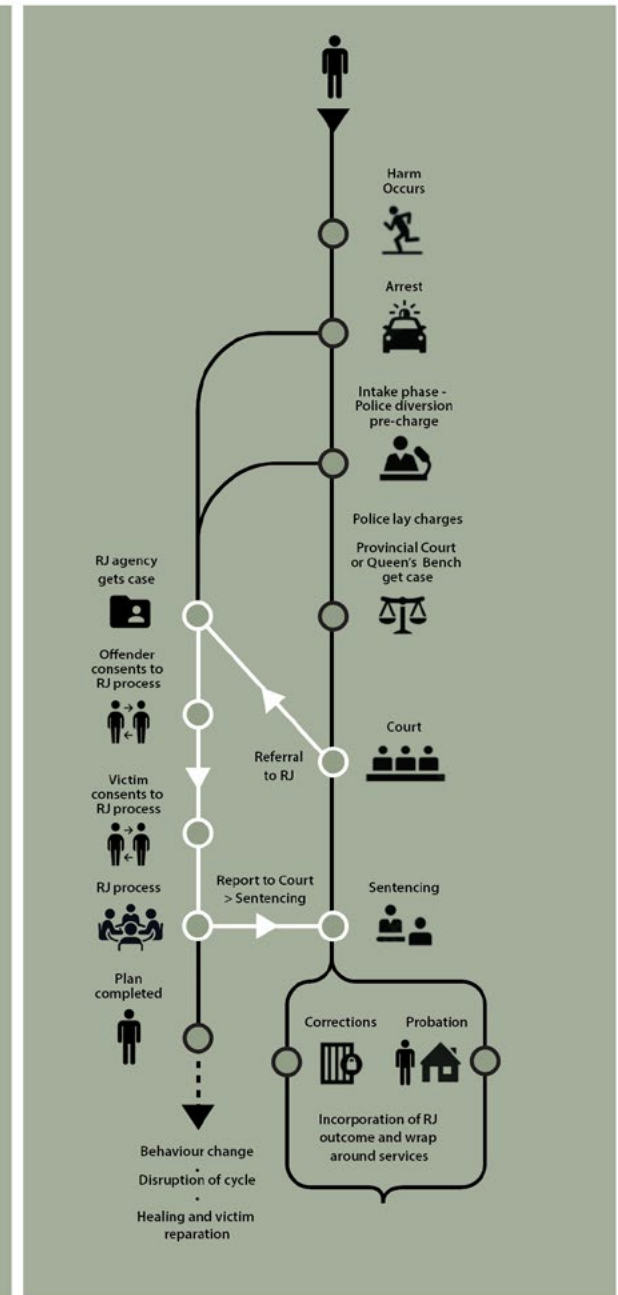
Harm Occurs

Arrest

Intake phase - Police diversion pre-charge

Police lay charges

Provincial Court or Queen's Bench get case

RJ agency gets case

Offender consents to RJ process

Court

Referral to RJ

Victim consents to RJ process

RJ process

Report to Court > Sentencing

Sentencing

Plan completed

Corrections

Probation

Incorporation of RJ outcome and wrap around services

Behaviour change
·
Disruption of cycle
·
Healing and victim reparation